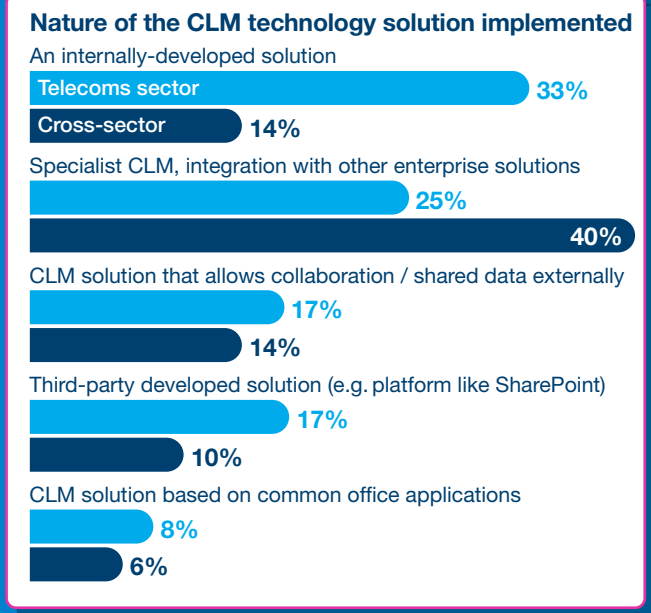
Nature of the CLM technology solution implemented

An internally-developed solution

Telecoms sector 33%

Cross-sector 14%

Specialist CLM, integration with other enterprise solutions

25%

40%

CLM solution that allows collaboration / shared data externally

17%

14%

Third-party developed solution (e.g. platform like SharePoint)

17%

10%

CLM solution based on common office applications

8%

6%